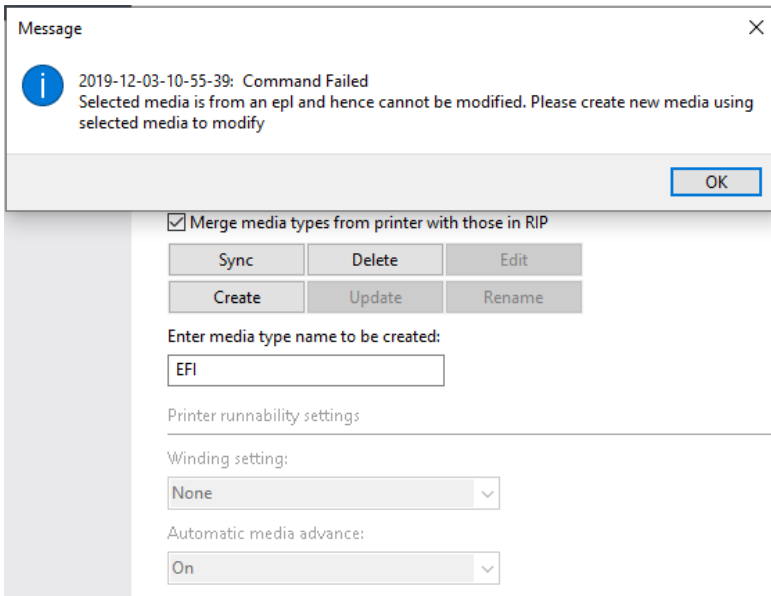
Message

×

2019-12-03-10-55-39: Command Failed
Selected media is from an epl and hence cannot be modified. Please create new media using selected media to modify

OK

☑ Merge media types from printer with those in RIP

| Sync | Delete | Edit |
|---|---|---|
| Create | Update | Rename |

Enter media type name to be created:

EFI

Printer runnability settings

Winding setting:

None

Automatic media advance:

On